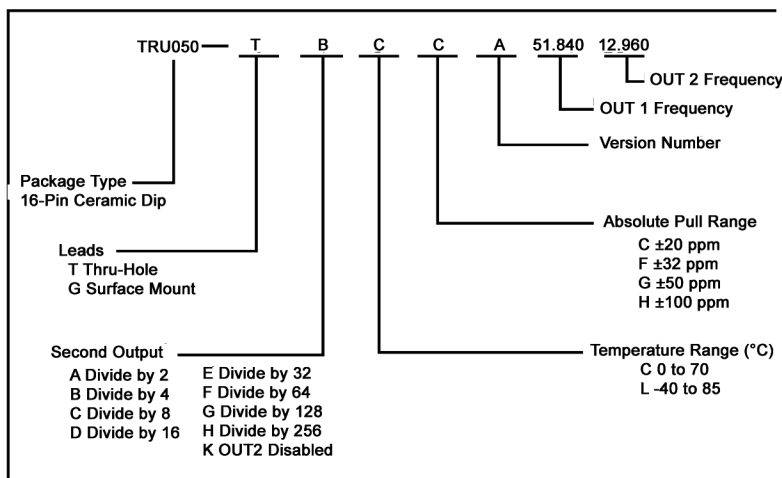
TRU050 — T B C C A 51.840 12.960

OUT 2 Frequency

OUT 1 Frequency

Version Number

Package Type
16-Pin Ceramic Dip

Absolute Pull Range
C ±20 ppm
F ±32 ppm
G ±50 ppm
H ±100 ppm

Leads
T Thru-Hole
G Surface Mount

Second Output
A Divide by 2
B Divide by 4
C Divide by 8
D Divide by 16
E Divide by 32
F Divide by 64
G Divide by 128
H Divide by 256
K OUT2 Disabled

Temperature Range (°C)
C 0 to 70
L -40 to 85